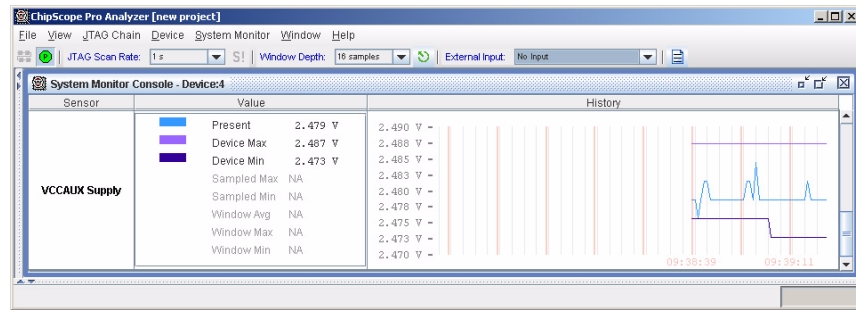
ChipScope Pro Analyzer [new project]

File View JTAG Chain Device System Monitor Window Help

JTAG Scan Rate: 1 s S! Window Depth: 16 samples External Input: No Input

System Monitor Console - Device:4

| Sensor | Value | | History |
|---|---|---|---|
| VCCAUX Supply | Present | 2.479 V | |
| | Device Max | 2.487 V | |
| | Device Min | 2.473 V | |
| | Sampled Max | NA | |
| | Sampled Min | NA | |
| | Window Avg | NA | |
| | Window Max | NA | |
| | Window Min | NA | |

2.490 V
2.488 V
2.485 V
2.483 V
2.480 V
2.478 V
2.475 V
2.473 V
2.470 V

09:38:39
09:39:11